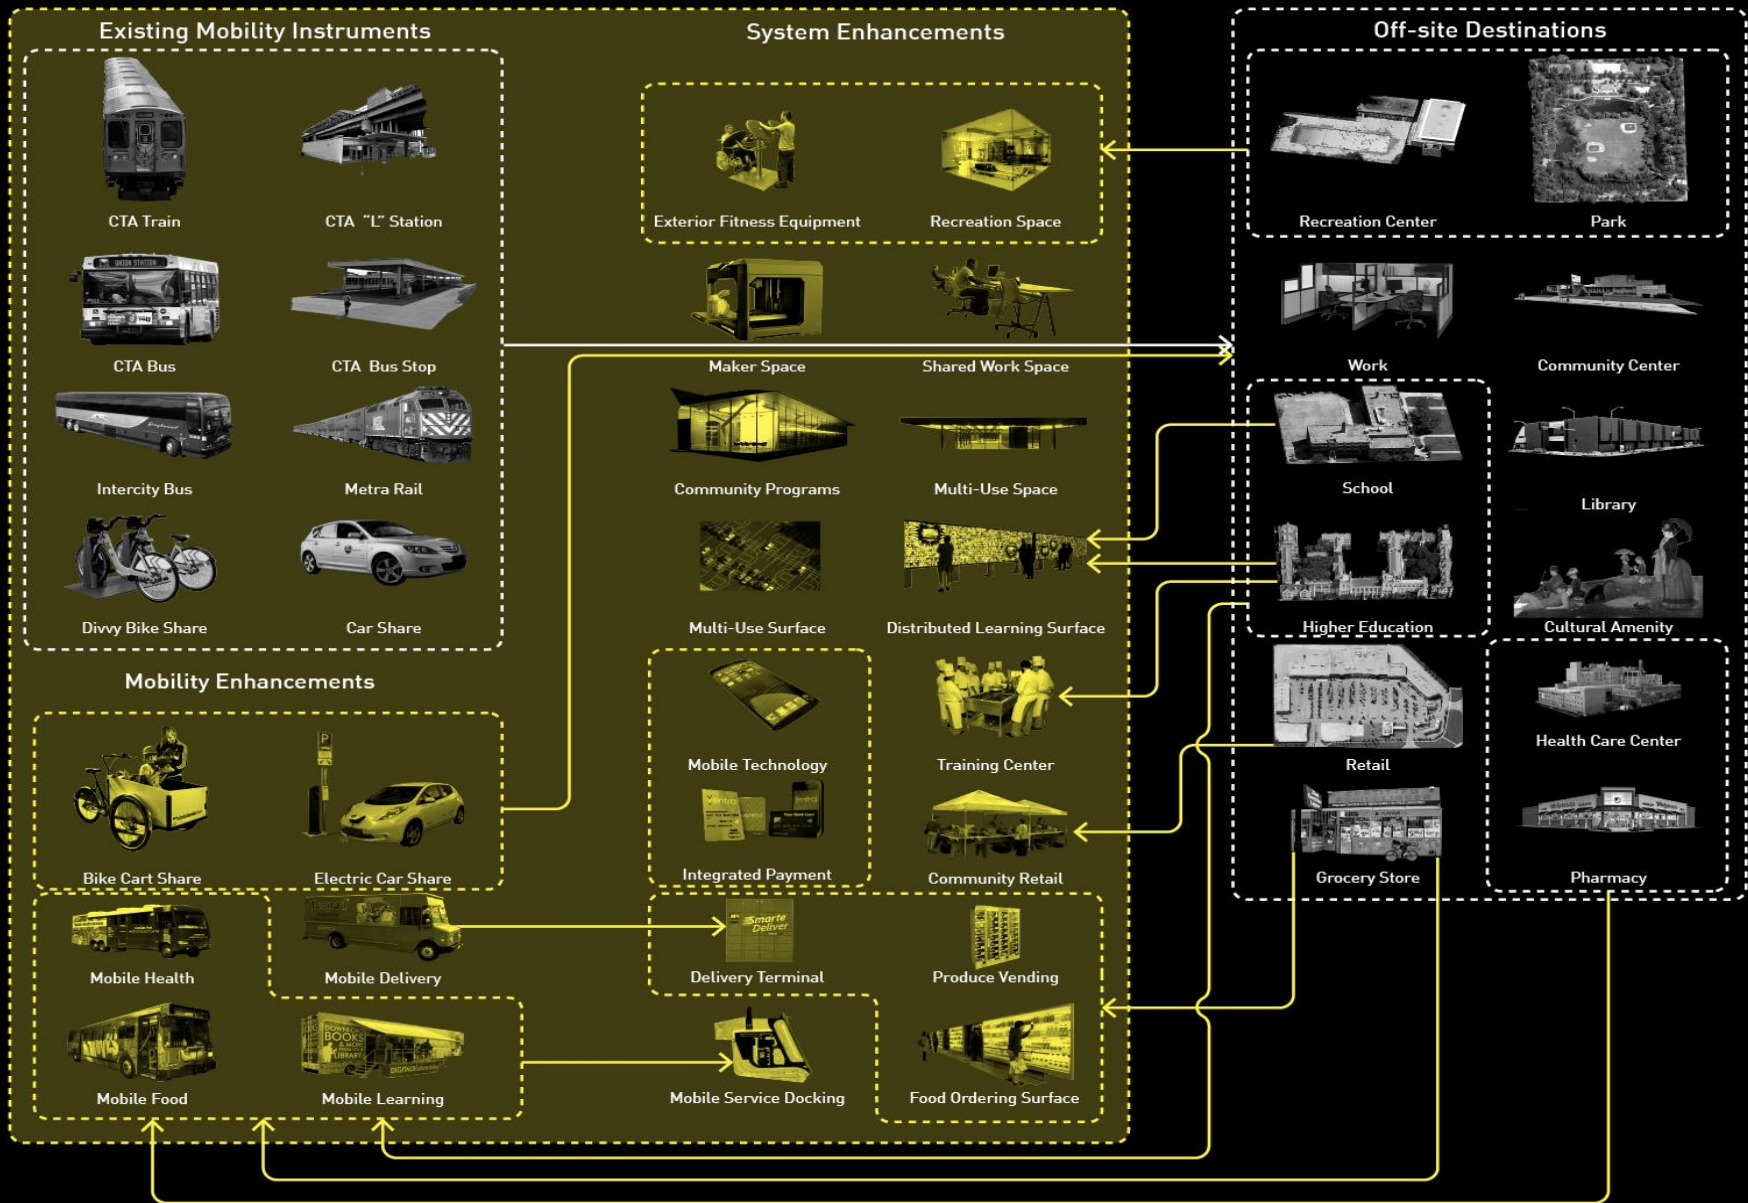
Existing Mobility Instruments

CTA Train
CTA "L" Station
CTA Bus
CTA Bus Stop
Intercity Bus
Metra Rail
Divvy Bike Share
Car Share

Mobility Enhancements

Bike Cart Share
Electric Car Share
Mobile Health
Mobile Delivery
Mobile Food
Mobile Learning

System Enhancements

Exterior Fitness Equipment
Recreation Space
Maker Space
Shared Work Space
Community Programs
Multi-Use Space
Multi-Use Surface
Distributed Learning Surface
Mobile Technology
Training Center
Integrated Payment
Community Retail
Delivery Terminal
Produce Vending
Mobile Service Docking
Food Ordering Surface

Off-site Destinations

Recreation Center
Park
Work
Community Center
School
Library
Higher Education
Cultural Amenity
Retail
Health Care Center
Grocery Store
Pharmacy